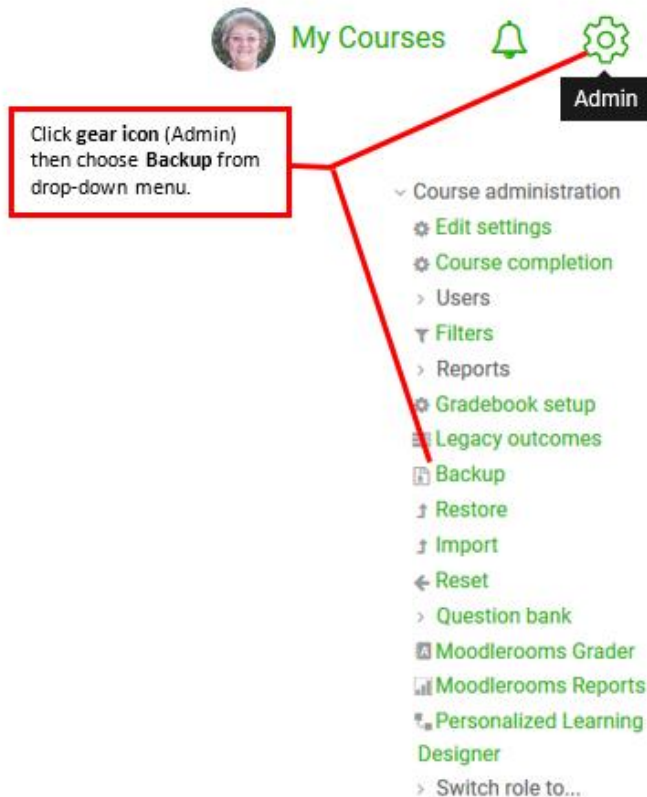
My Courses

Admin

Click **gear icon** (Admin) then choose **Backup** from drop-down menu.

Course administration
Edit settings
Course completion
Users
Filters
Reports
Gradebook setup
Legacy outcomes
Backup
Restore
Import
Reset
Question bank
Moodlerooms Grader
Moodlerooms Reports
Personalized Learning Designer
Switch role to...